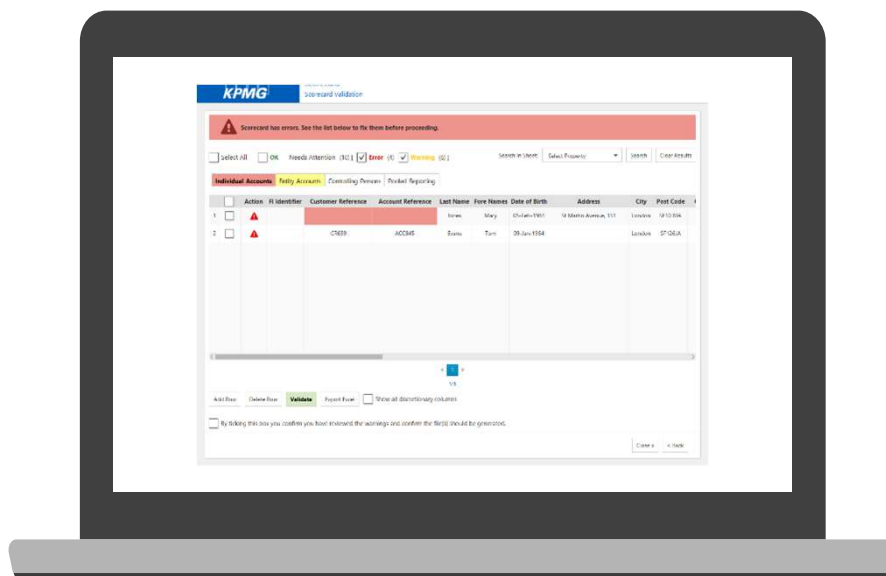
KPMG

Scorecard Validation

Scorecard has errors. See the list below to fix them before proceeding.

Select All OK Needs Attention (10) Error (4) Warning (6)

Search in Sheet: Select Property Search Clear Results

Individual Accounts | Entity Accounts | Controlling Persons | Pooled Reporting

| | | Action | FI Identifier | Customer Reference | Account Reference | Last Name | Fore Names | Date of Birth | Address | City | Post Code |
|---|---|---|---|---|---|---|---|---|---|---|---|
| 1 | | ▲ | | | | Jones | Mary | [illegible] | 51 Martin Avenue, 111 | London | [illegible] |
| 2 | | ▲ | | C5659 | ACC845 | Evans | Tom | 09-Jan-1984 | | London | ST106JA |

1/1

Add Row Delete Row Validate Export Excel Show all discretionary columns

By ticking this box you confirm you have reviewed the warnings and confirm the file(s) should be generated.

Close < Back